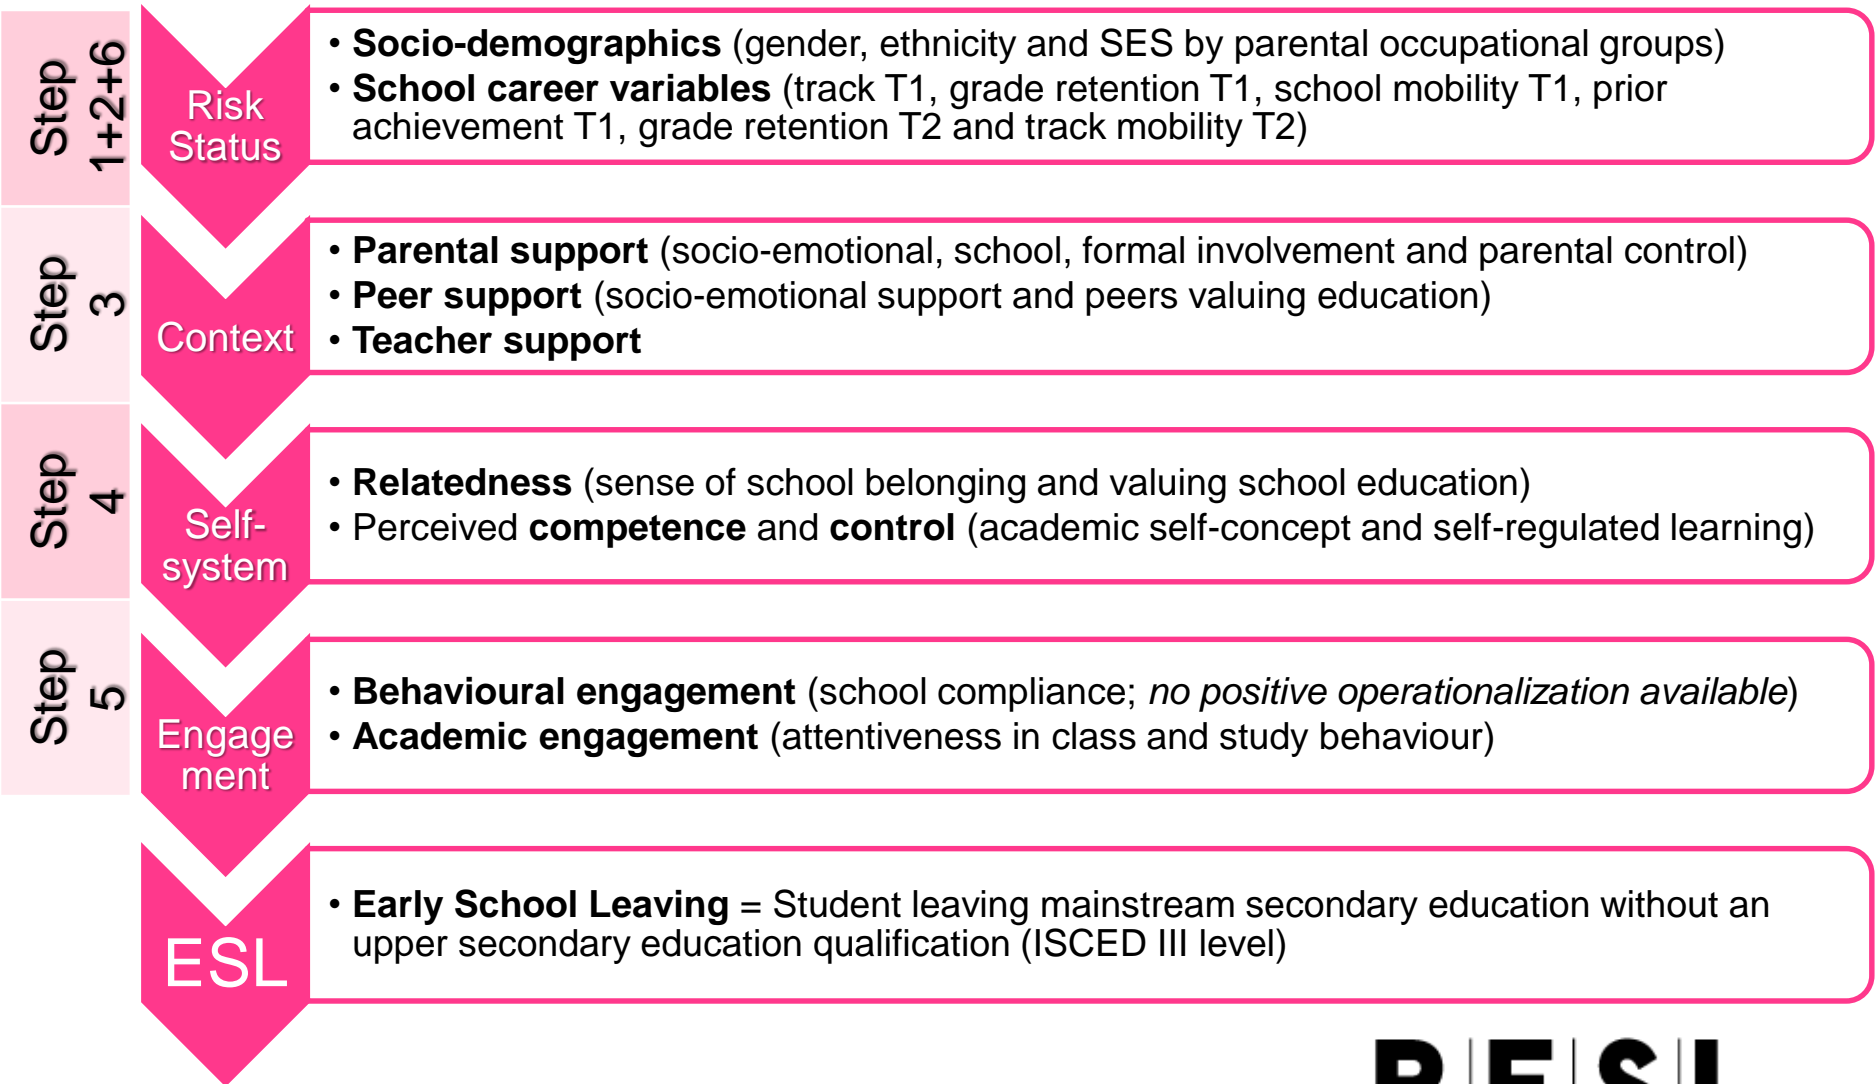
Step 1+2+6

Risk Status

• **Socio-demographics** (gender, ethnicity and SES by parental occupational groups)
• **School career variables** (track T1, grade retention T1, school mobility T1, prior achievement T1, grade retention T2 and track mobility T2)

Step 3

Context

• **Parental support** (socio-emotional, school, formal involvement and parental control)
• **Peer support** (socio-emotional support and peers valuing education)
• **Teacher support**

Step 4

Self-system

• **Relatedness** (sense of school belonging and valuing school education)
• Perceived **competence** and **control** (academic self-concept and self-regulated learning)

Step 5

Engagement

• **Behavioural engagement** (school compliance; *no positive operationalization available*)
• **Academic engagement** (attentiveness in class and study behaviour)

ESL

• **Early School Leaving** = Student leaving mainstream secondary education without an upper secondary education qualification (ISCED III level)

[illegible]